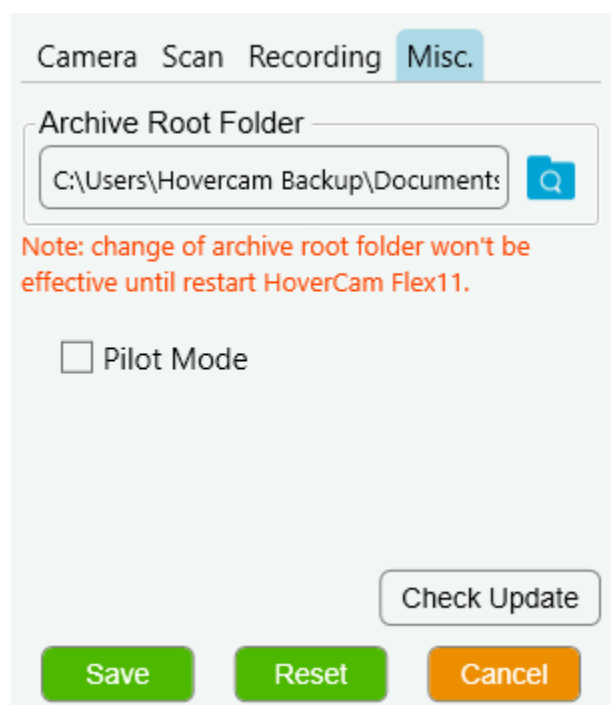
Camera Scan Recording Misc.

Archive Root Folder

C:\Users\Hovercam Backup\Documents

Note: change of archive root folder won't be effective until restart HoverCam Flex11.

Pilot Mode

Check Update

Save Reset Cancel